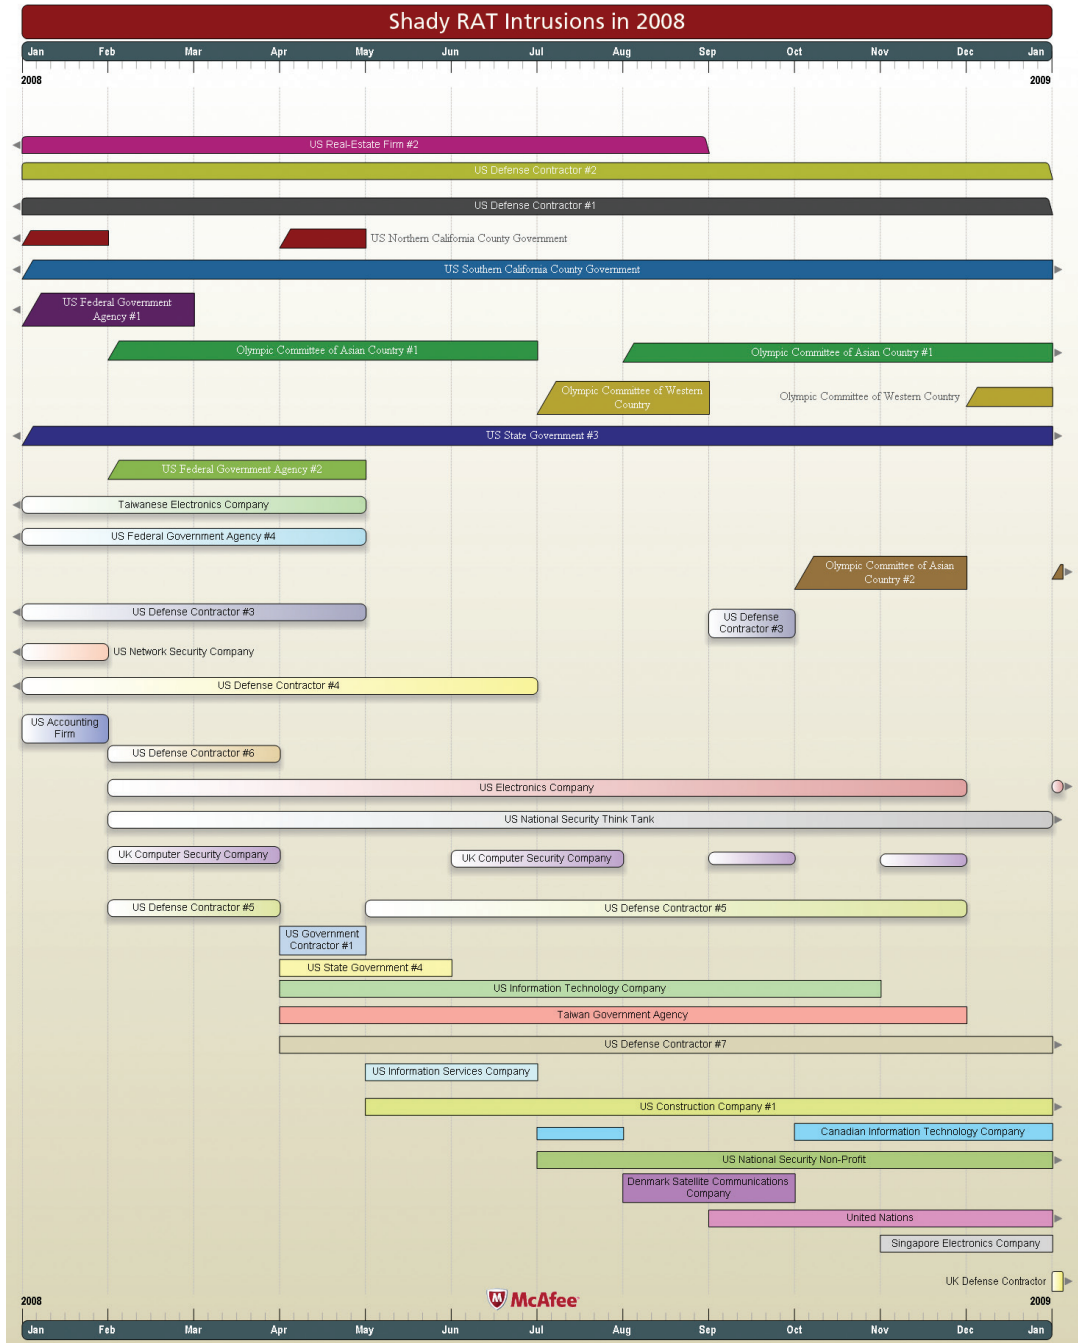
Shady RAT Intrusions in 2008

Jan Feb Mar Apr May Jun Jul Aug Sep Oct Nov Dec Jan

2008 2009

US Real-Estate Firm #2

US Defense Contractor #2

US Defense Contractor #1

US Northern California County Government

US Southern California County Government

US Federal Government Agency #1

Olympic Committee of Asian Country #1

Olympic Committee of Asian Country #1

Olympic Committee of Western Country

Olympic Committee of Western Country

US State Government #3

US Federal Government Agency #2

Taiwanese Electronics Company

US Federal Government Agency #4

Olympic Committee of Asian Country #2

US Defense Contractor #3

US Defense Contractor #3

US Network Security Company

US Defense Contractor #4

US Accounting Firm

US Defense Contractor #6

US Electronics Company

US National Security Think Tank

UK Computer Security Company

UK Computer Security Company

US Defense Contractor #5

US Defense Contractor #5

US Government Contractor #1

US State Government #4

US Information Technology Company

Taiwan Government Agency

US Defense Contractor #7

US Information Services Company

US Construction Company #1

Canadian Information Technology Company

US National Security Non-Profit

Denmark Satellite Communications Company

United Nations

Singapore Electronics Company

UK Defense Contractor

2008 McAfee 2009

Jan Feb Mar Apr May Jun Jul Aug Sep Oct Nov Dec Jan